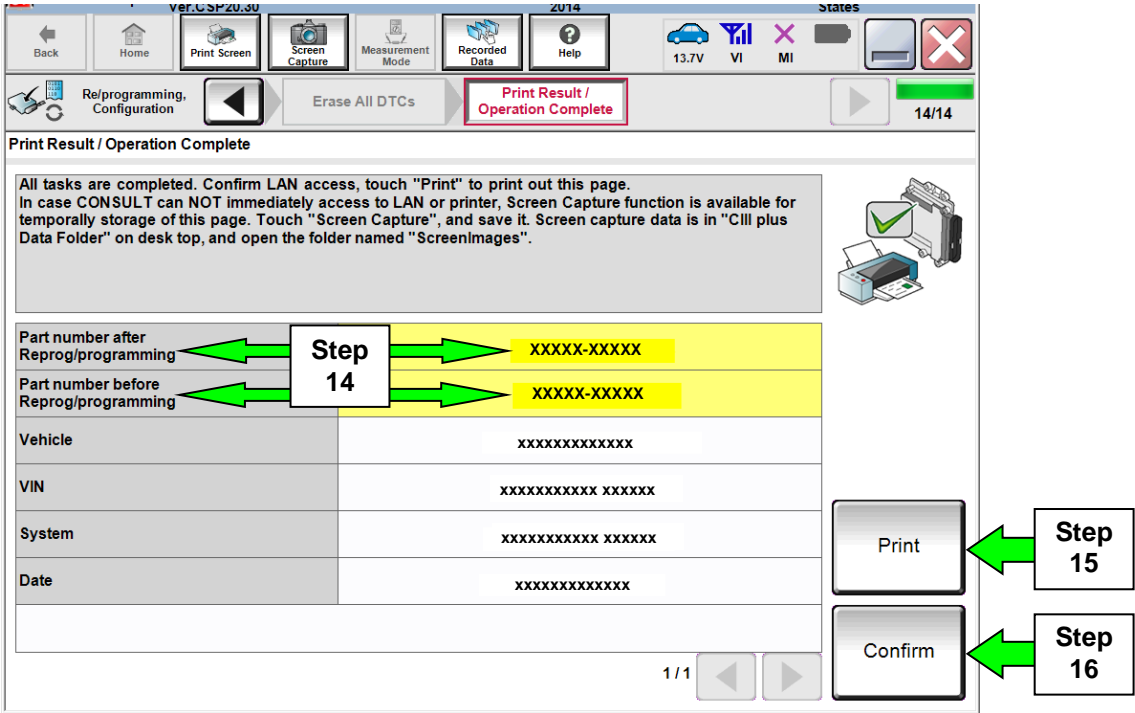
Ver.CSP20.30 2014 States

Back Home Print Screen Screen Capture Measurement Mode Recorded Data Help 13.7V VI MI

Re/programming, Configuration Erase All DTCs Print Result / Operation Complete 14/14

Print Result / Operation Complete

All tasks are completed. Confirm LAN access, touch "Print" to print out this page. In case CONSULT can NOT immediately access to LAN or printer, Screen Capture function is available for temporally storage of this page. Touch "Screen Capture", and save it. Screen capture data is in "CIII plus Data Folder" on desk top, and open the folder named "ScreenImages".

| | |
|---|---|
| Part number after Reprog/programming | XXXXX-XXXXX |
| Part number before Reprog/programming | XXXXX-XXXXX |
| Vehicle | xxxxxxxxxxxxx |
| VIN | xxxxxxxxxxx xxxxxx |
| System | xxxxxxxxxxx xxxxxx |
| Date | xxxxxxxxxxxxx |

Step 14

Print

Step 15

Confirm

Step 16

1 / 1